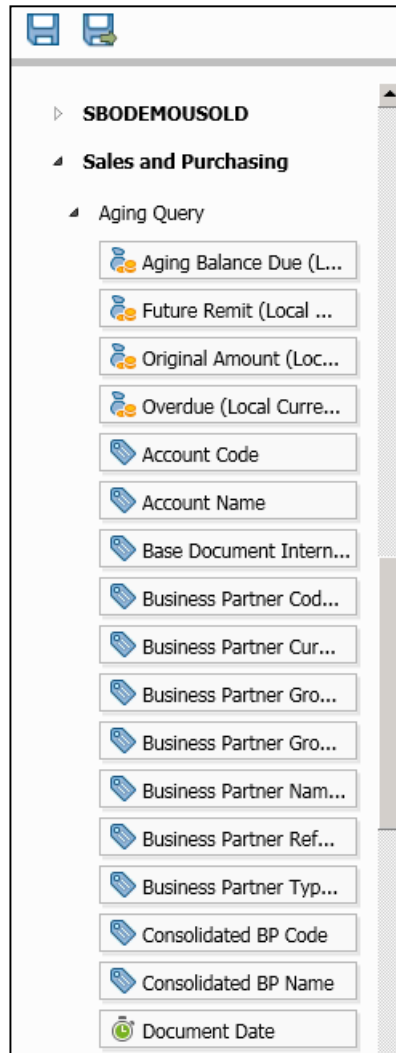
SBODEMOUSOLD

Sales and Purchasing

Aging Query

Aging Balance Due (L...

Future Remit (Local ...

Original Amount (Loc...

Overdue (Local Curre...

Account Code

Account Name

Base Document Intern...

Business Partner Cod...

Business Partner Cur...

Business Partner Gro...

Business Partner Gro...

Business Partner Nam...

Business Partner Ref...

Business Partner Typ...

Consolidated BP Code

Consolidated BP Name

Document Date